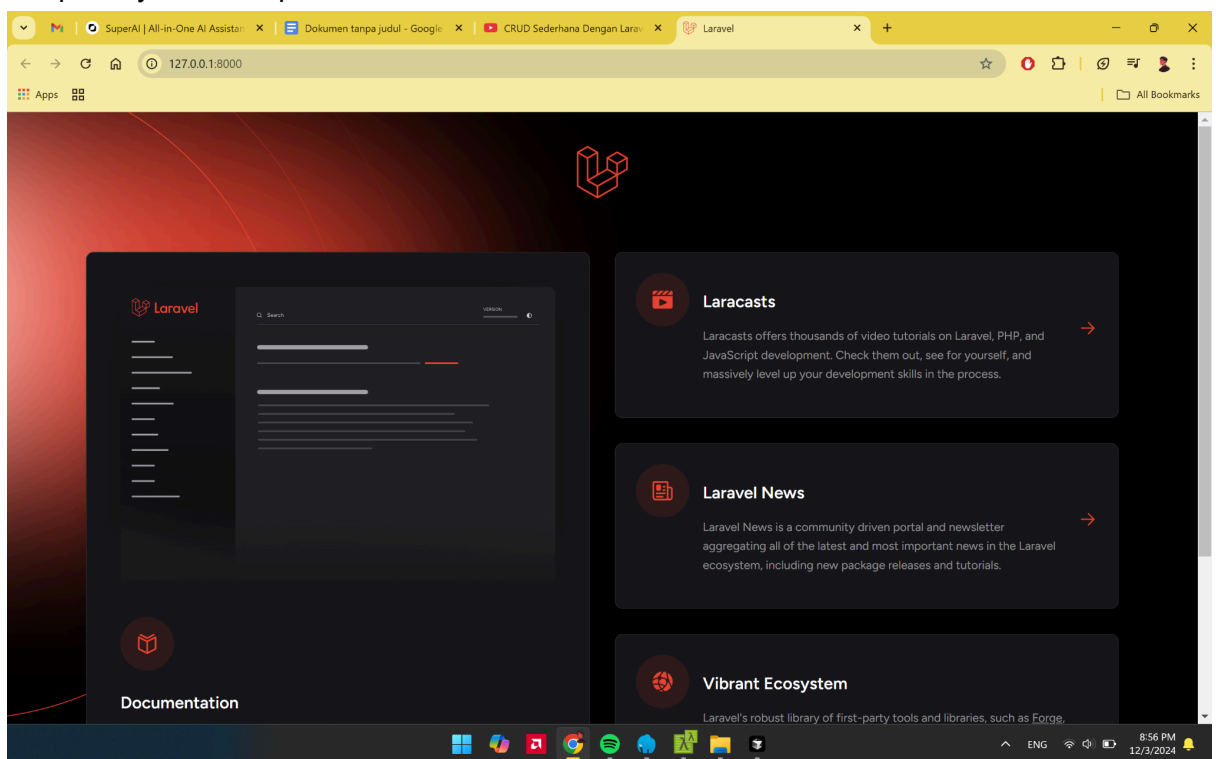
SuperAI | All-in-One AI Assistan ×
Dokumen tanpa judul - Google ×
CRUD Sederhana Dengan Larav ×
Laravel ×
127.0.0.1:8000
Apps
All Bookmarks

Laravel
Search
VERSION

Documentation

Laracasts
Laracasts offers thousands of video tutorials on Laravel, PHP, and JavaScript development. Check them out, see for yourself, and massively level up your development skills in the process.

Laravel News
Laravel News is a community driven portal and newsletter aggregating all of the latest and most important news in the Laravel ecosystem, including new package releases and tutorials.

Vibrant Ecosystem
Laravel's robust library of first-party tools and libraries, such as Forge,

ENG
8:56 PM
12/3/2024